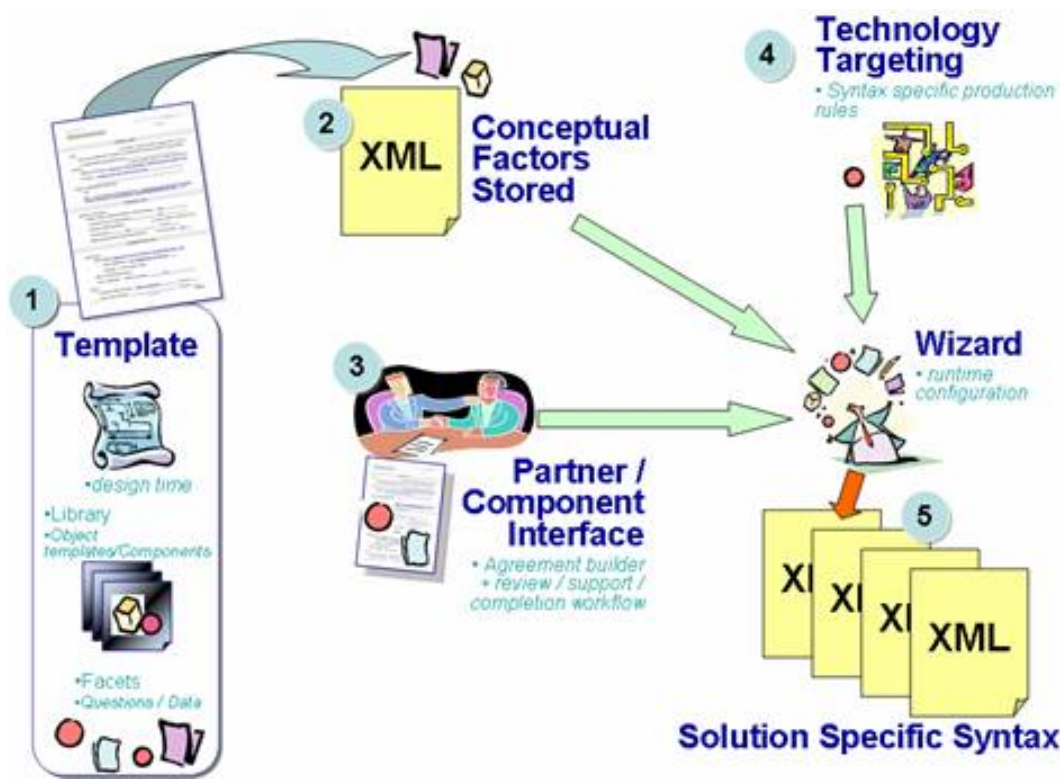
1

Template

•design time

•Library
•Object templates/Components

•Facets
•Questions / Data

2

XML

Conceptual Factors Stored

4

Technology Targeting

• Syntax specific production rules

3

Partner / Component Interface

• Agreement builder + review / support / completion workflow

Wizard

• runtime configuration

5

XI

XI

XI

XML

Solution Specific Syntax